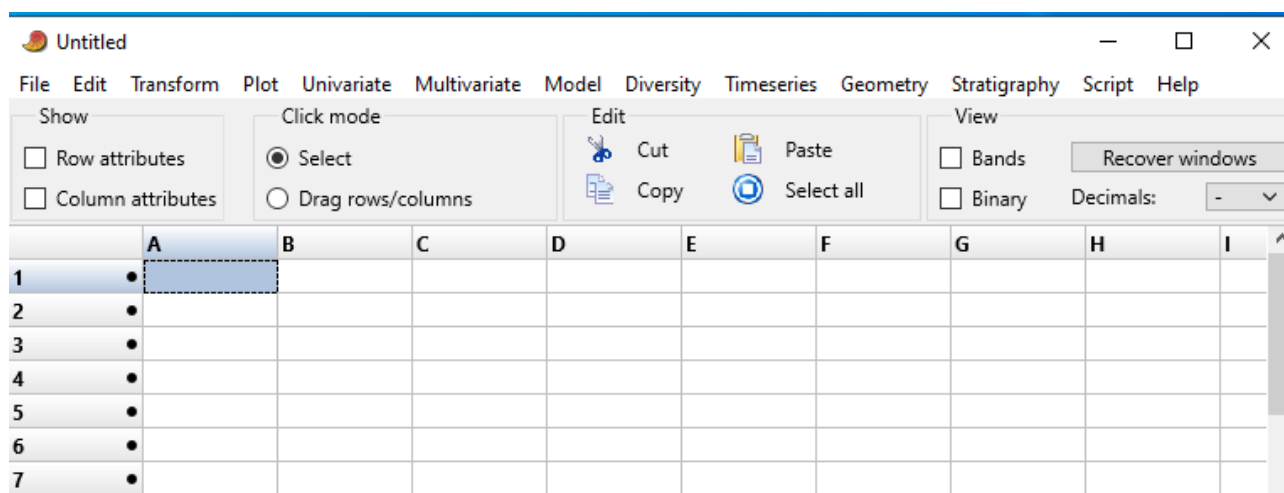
Untitled

File Edit Transform Plot Univariate Multivariate Model Diversity Timeseries Geometry Stratigraphy Script Help

Show
Row attributes
Column attributes

Click mode
Select
Drag rows/columns

Edit
Cut
Copy
Paste
Select all

View
Bands
Binary
Recover windows
Decimals: -

| | A | B | C | D | E | F | G | H | I |
|---|---|---|---|---|---|---|---|---|---|
| 1 • | | | | | | | | | |
| 2 • | | | | | | | | | |
| 3 • | | | | | | | | | |
| 4 • | | | | | | | | | |
| 5 • | | | | | | | | | |
| 6 • | | | | | | | | | |
| 7 • | | | | | | | | | |